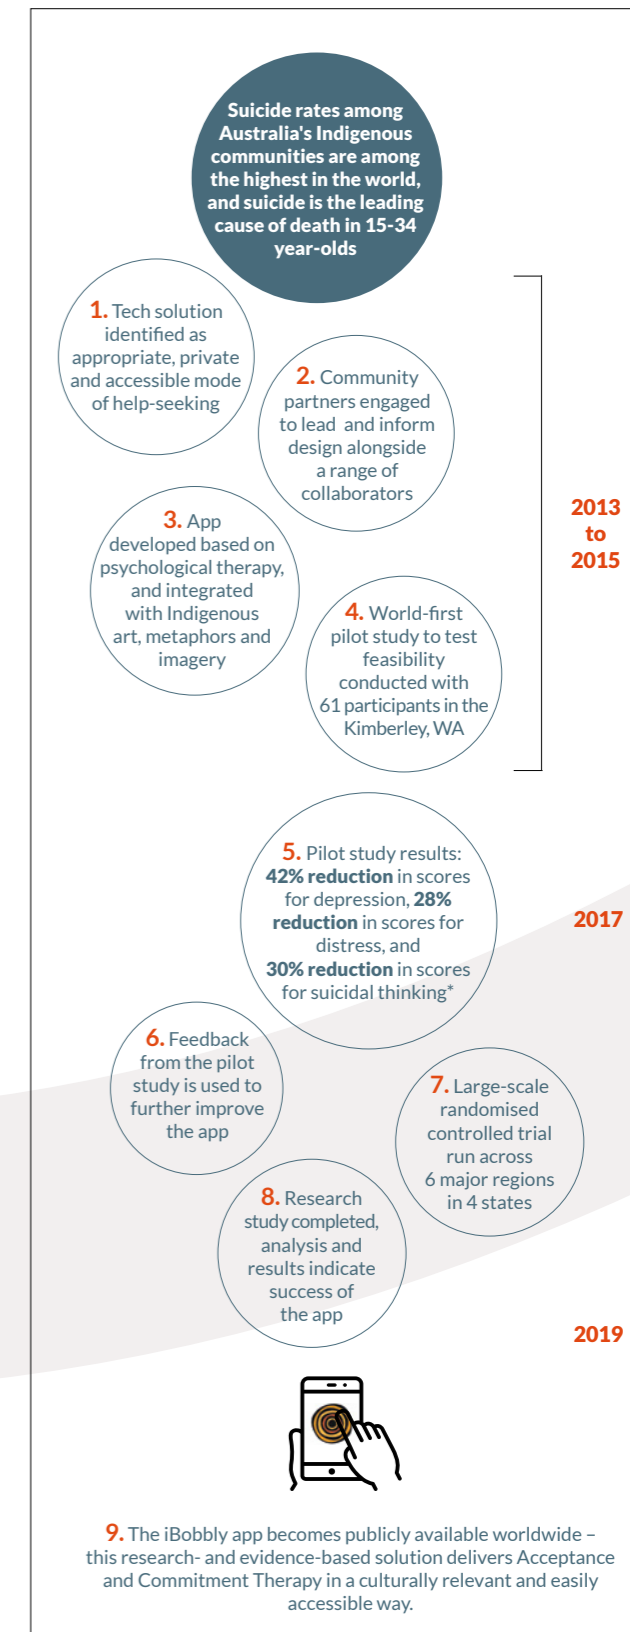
Suicide rates among Australia's Indigenous communities are among the highest in the world, and suicide is the leading cause of death in 15-34 year-olds

1. Tech solution identified as appropriate, private and accessible mode of help-seeking

2. Community partners engaged to lead and inform design alongside a range of collaborators

3. App developed based on psychological therapy, and integrated with Indigenous art, metaphors and imagery

4. World-first pilot study to test feasibility conducted with 61 participants in the Kimberley, WA

2013 to 2015

5. Pilot study results: **42% reduction** in scores for depression, **28% reduction** in scores for distress, and **30% reduction** in scores for suicidal thinking*

2017

6. Feedback from the pilot study is used to further improve the app

7. Large-scale randomised controlled trial run across 6 major regions in 4 states

8. Research study completed, analysis and results indicate success of the app

2019

9. The iBobbly app becomes publicly available worldwide – this research- and evidence-based solution delivers Acceptance and Commitment Therapy in a culturally relevant and easily accessible way.